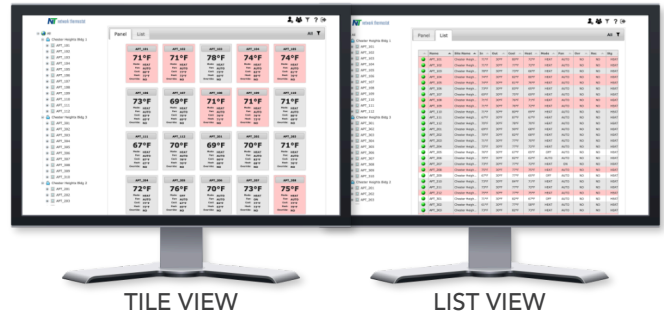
TILE VIEW

LIST VIEW

Panel List

All

71°F 71°F 78°F 74°F 74°F

73°F 69°F 71°F 71°F 71°F

67°F 70°F 69°F 70°F 71°F

72°F 76°F 70°F 73°F 75°F

Chester Heights Bldg 1

Chester Heights Bldg 2

Chester Heights Bldg 3